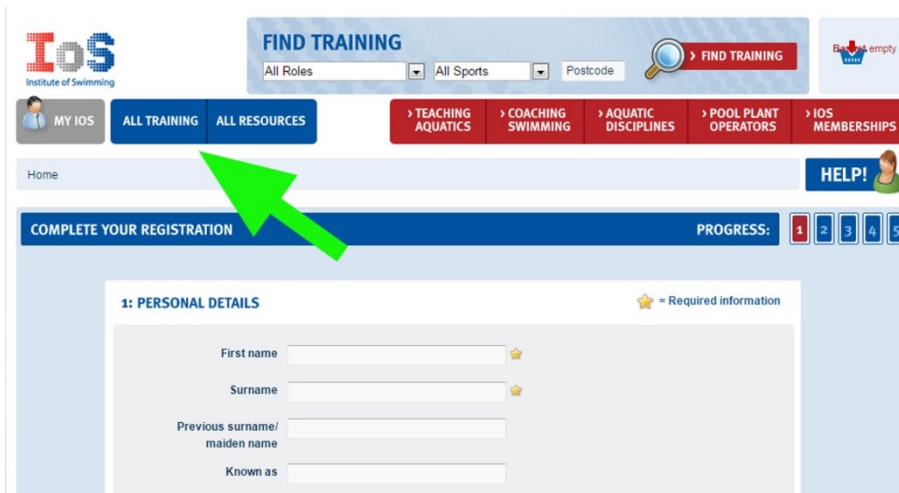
IoS
Institute of Swimming

FIND TRAINING
All Roles
All Sports
Postcode
› FIND TRAINING

Basket empty

MY IOS
ALL TRAINING
ALL RESOURCES
› TEACHING AQUATICS
› COACHING SWIMMING
› AQUATIC DISCIPLINES
› POOL PLANT OPERATORS
› IOS MEMBERSHIPS

Home
HELP!

COMPLETE YOUR REGISTRATION
PROGRESS: 1 2 3 4 5

1: PERSONAL DETAILS
= Required information

First name
Surname
Previous surname/ maiden name
Known as